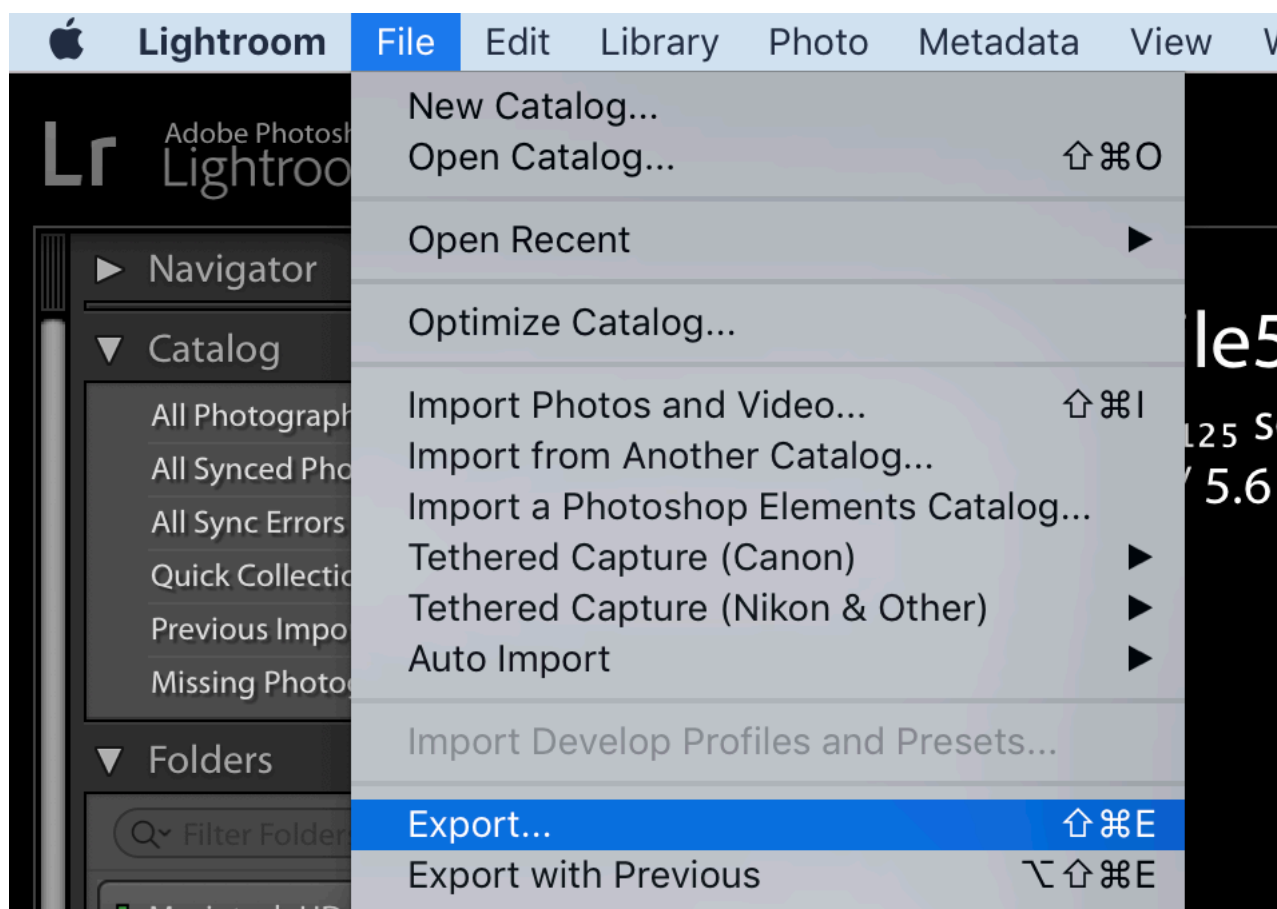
Lightroom File Edit Library Photo Metadata View

Lr Adobe Photosh Lightroo

▶ Navigator

▼ Catalog

All Photograph
All Synced Pho
All Sync Errors
Quick Collectio
Previous Impo
Missing Photo

▼ Folders

Filter Folder

New Catalog...
Open Catalog... ⇧⌘O

Open Recent ▶

Optimize Catalog...

Import Photos and Video... ⇧⌘I
Import from Another Catalog...
Import a Photoshop Elements Catalog...
Tethered Capture (Canon) ▶
Tethered Capture (Nikon & Other) ▶
Auto Import ▶

Import Develop Profiles and Presets...

Export... ⇧⌘E
Export with Previous ⌥⇧⌘E

le5
125 s
5.6